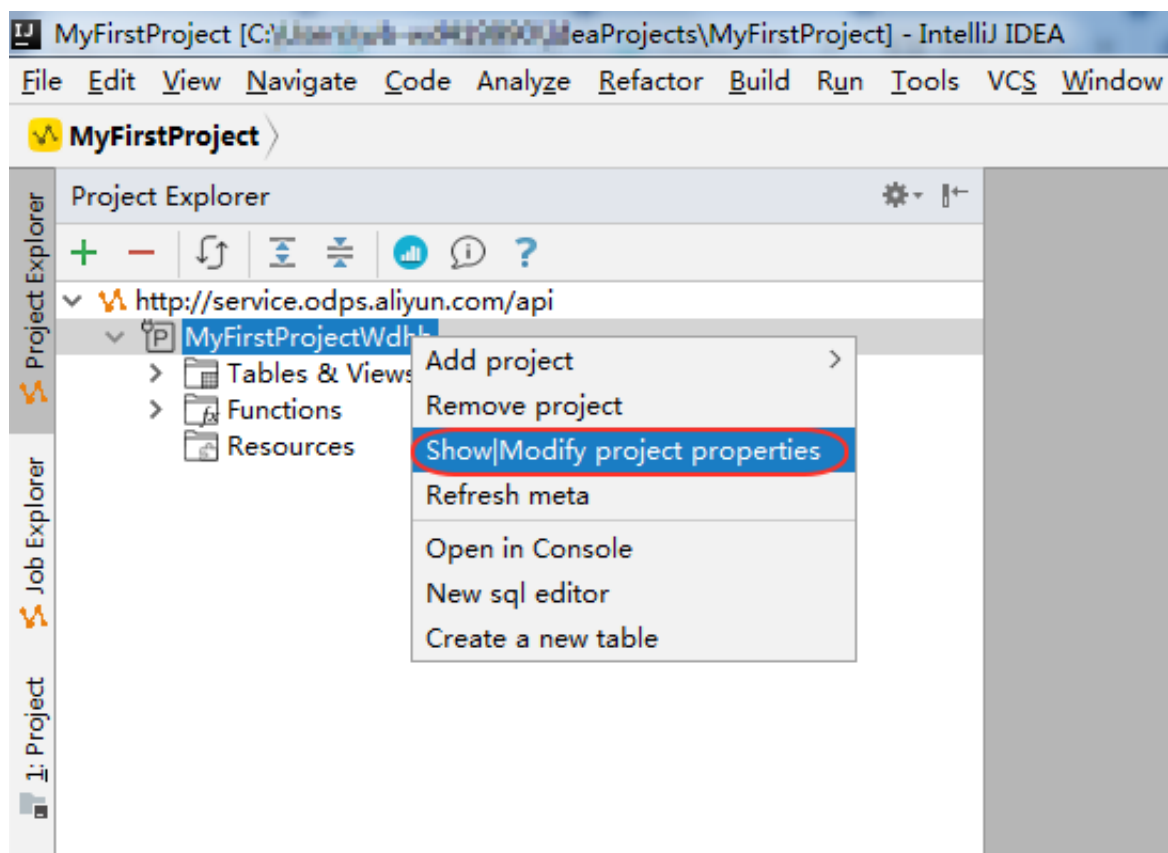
IJ MyFirstProject [C:\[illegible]eaProjects\MyFirstProject] - IntelliJ IDEA

File Edit View Navigate Code Analyze Refactor Build Run Tools VCS Window

MyFirstProject

Project Explorer

Project Explorer

http://service.odps.aliyun.com/api

MyFirstProjectWdhh

Tables & Views

Functions

Resources

Add project

Remove project

Show|Modify project properties

Refresh meta

Open in Console

New sql editor

Create a new table

Job Explorer

1: Project